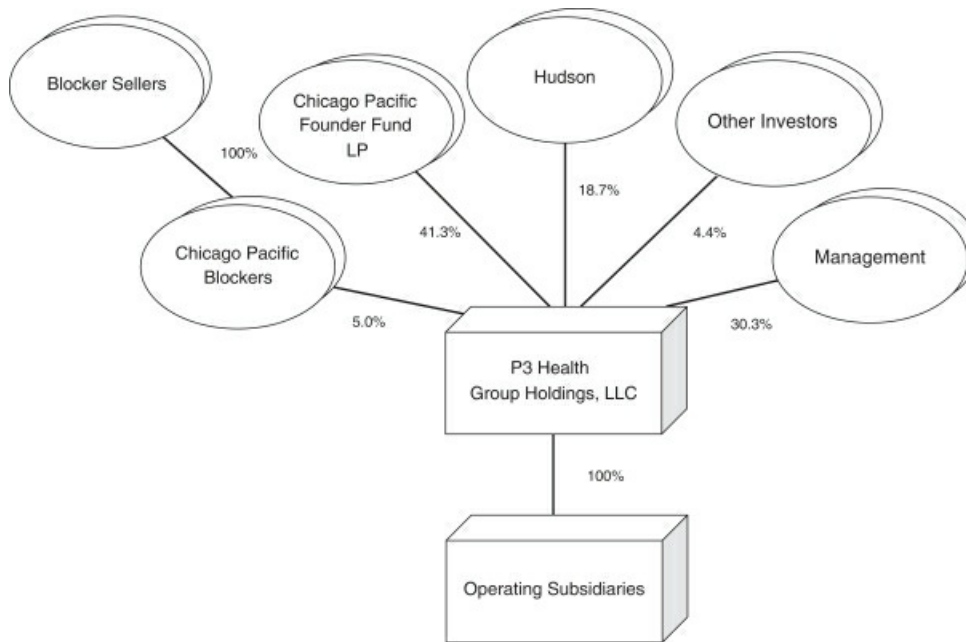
Blocker Sellers

100%

Chicago Pacific Founder Fund LP

Hudson

Other Investors

Chicago Pacific Blockers

41.3%

18.7%

4.4%

Management

5.0%

30.3%

P3 Health Group Holdings, LLC

100%

Operating Subsidiaries